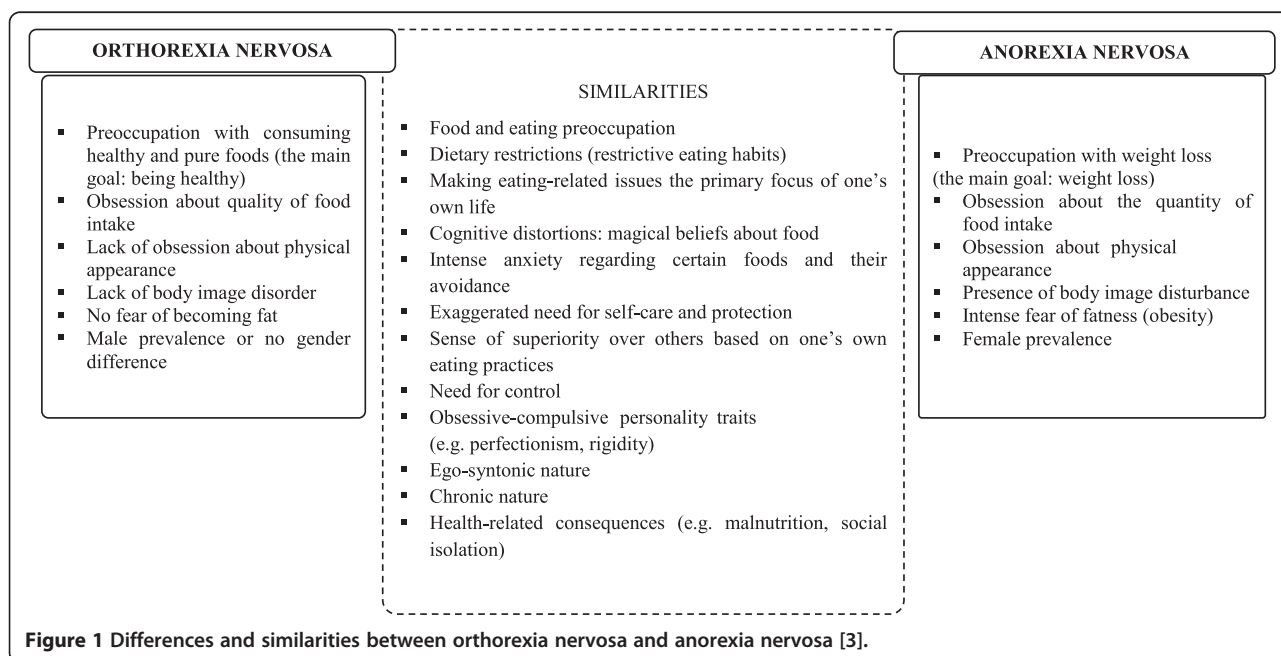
ORTHOREXIA NERVOSA

- Preoccupation with consuming healthy and pure foods (the main goal: being healthy)
- Obsession about quality of food intake
- Lack of obsession about physical appearance
- Lack of body image disorder
- No fear of becoming fat
- Male prevalence or no gender difference

SIMILARITIES

- Food and eating preoccupation
- Dietary restrictions (restrictive eating habits)
- Making eating-related issues the primary focus of one's own life
- Cognitive distortions: magical beliefs about food
- Intense anxiety regarding certain foods and their avoidance
- Exaggerated need for self-care and protection
- Sense of superiority over others based on one's own eating practices
- Need for control
- Obsessive-compulsive personality traits (e.g. perfectionism, rigidity)
- Ego-syntonic nature
- Chronic nature
- Health-related consequences (e.g. malnutrition, social isolation)

ANOREXIA NERVOSA

- Preoccupation with weight loss (the main goal: weight loss)
- Obsession about the quantity of food intake
- Obsession about physical appearance
- Presence of body image disturbance
- Intense fear of fatness (obesity)
- Female prevalence

Figure 1 Differences and similarities between orthorexia nervosa and anorexia nervosa [3].